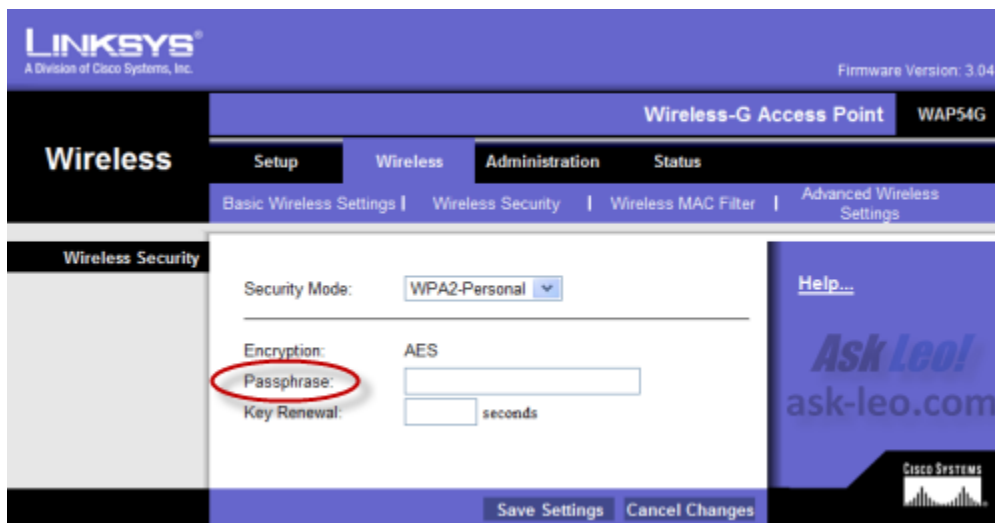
LINKSYS®
A Division of Cisco Systems, Inc.

Firmware Version: 3.04

Wireless-G Access Point WAP54G

Wireless

Setup | Wireless | Administration | Status

Basic Wireless Settings | Wireless Security | Wireless MAC Filter | Advanced Wireless Settings

Wireless Security

Security Mode: WPA2-Personal

Encryption: AES

Passphrase:

Key Renewal: seconds

Help...

Ask Leo!
ask-leo.com

CISCO SYSTEMS

Save Settings Cancel Changes